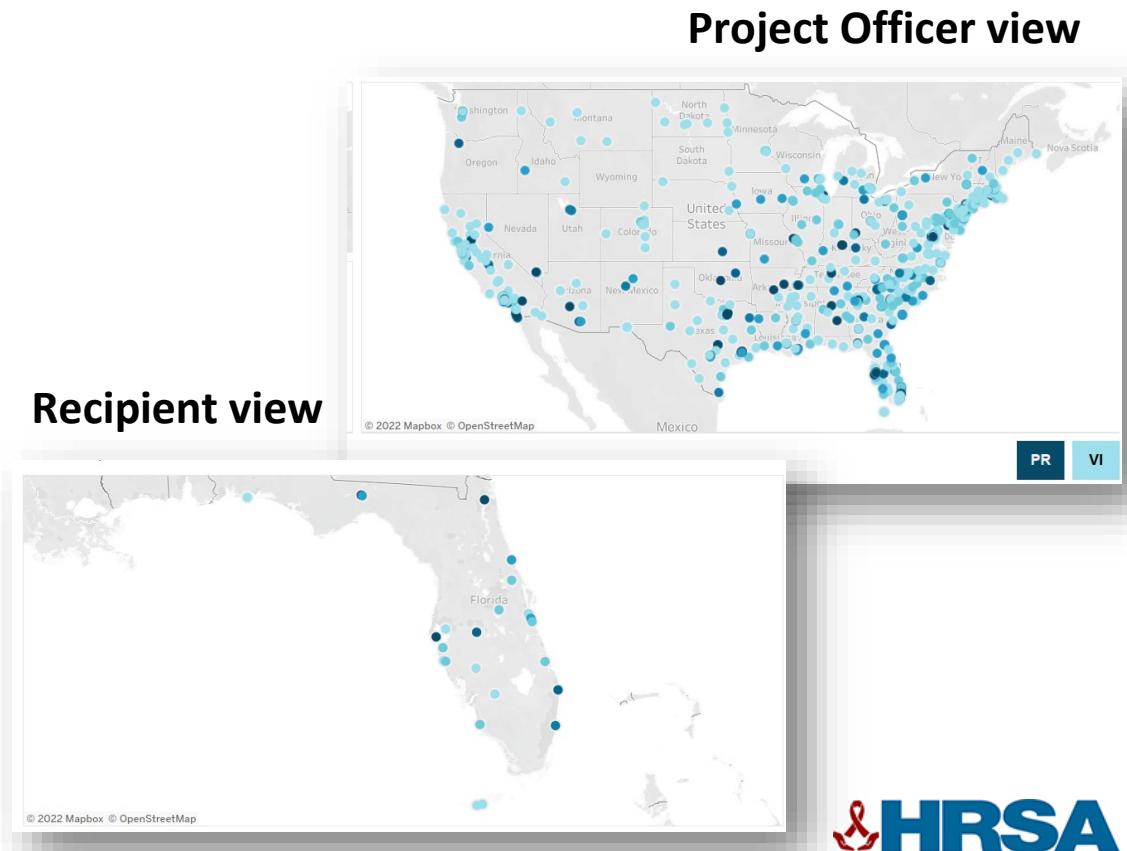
Project Officer view

ashington
Montana
North Dakota
Minnesota
Nova Scotia
Oregon
Idaho
South Dakota
Wisconsin
Maine
Wyoming
New Yo
Iowa
Nevada
Utah
United States
Colorado
Missou
rnia
izona
New Mexico
Okla
Ark
exas
Louisia
Mexico
© 2022 Mapbox © OpenStreetMap
PR
VI

Recipient view

Florida
© 2022 Mapbox © OpenStreetMap

HRSA